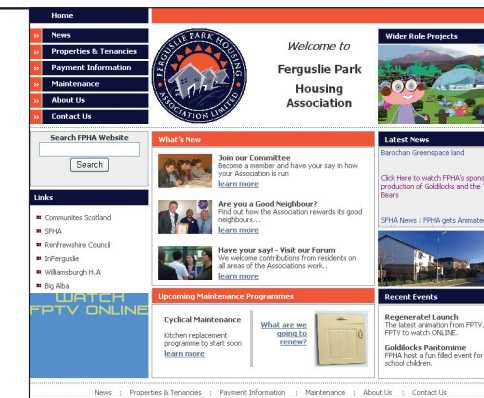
Home
News
Properties & Tenancies
Payment Information
Maintenance
About Us
Contact Us

FERGUSLIE PARK HOUSING ASSOCIATION LIMITED

Welcome to
Ferguslie Park Housing Association

Wider Role Projects

Search FPHA Website
Search

Links
Communites Scotland
SFHA
Renfrewshire Council
InFerguslie
Williamsburgh H.A
Big Alba

WATCH FPTV ONLINE

What's New

Join our Committee
Become a member and have your say in how your Association is run
learn more

Are you a Good Neighbour?
Find out how the Association rewards its good neighbours...
learn more

Have your say! - Visit our Forum
We welcome contributions from residents on all areas of the Associations work..
learn more

Latest News
Barochan Greenspace land

Click Here to watch FPHA's spons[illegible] production of Goldilocks and the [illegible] Bears

SFHA News : FPHA gets Animate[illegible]

Upcoming Maintenance Programmes

Cyclical Maintenance
Kitchen replacement programme to start soon
learn more

What are we going to renew?

Recent Events

Regenerate! Launch
The latest animation from FPTV. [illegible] to watch ONLINE.

Goldilocks Pantomime
FPHA host a fun filled event for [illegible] school children.

News : Properties & Tenancies : Payment Information : Maintenance : About Us : Contact Us